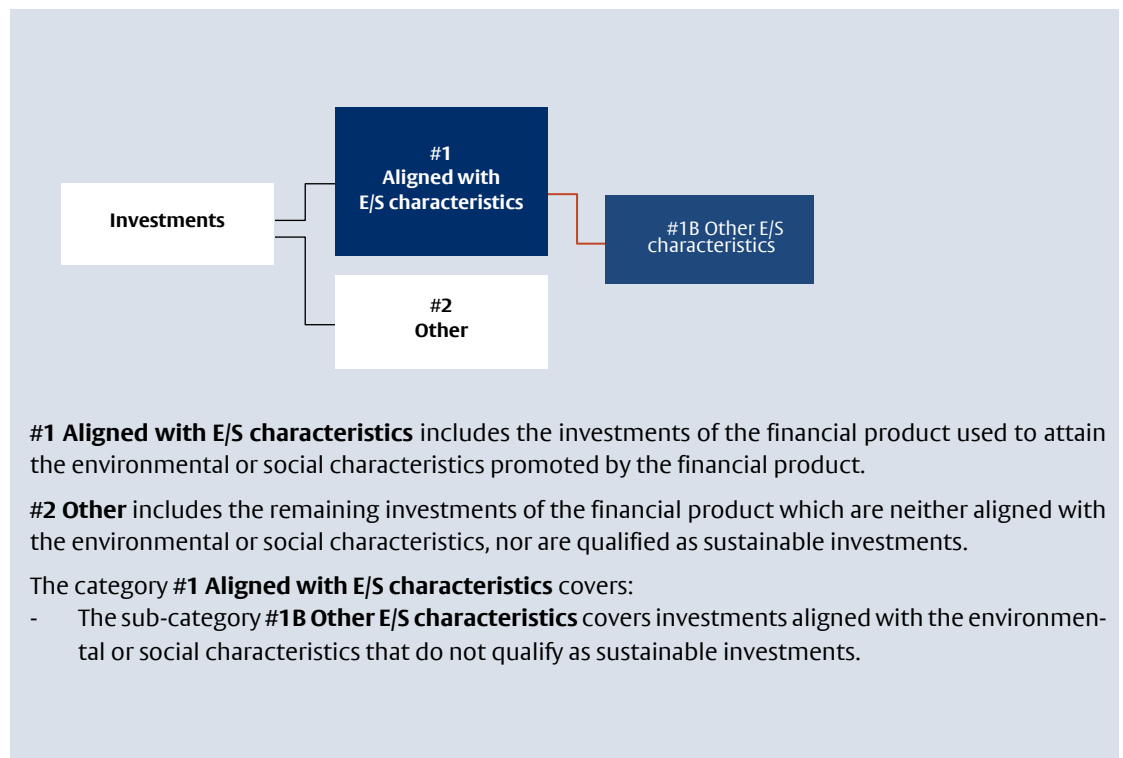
Investments

#1
Aligned with
E/S characteristics

#1B Other E/S characteristics

#2
Other

#1 Aligned with E/S characteristics includes the investments of the financial product used to attain the environmental or social characteristics promoted by the financial product.

#2 Other includes the remaining investments of the financial product which are neither aligned with the environmental or social characteristics, nor are qualified as sustainable investments.

The category #1 Aligned with E/S characteristics covers:
- The sub-category #1B Other E/S characteristics covers investments aligned with the environmental or social characteristics that do not qualify as sustainable investments.